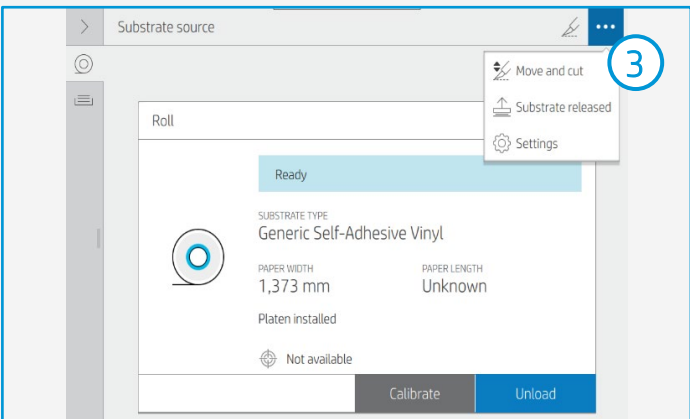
Substrate source

•••

3

Move and cut

Substrate released

Settings

Roll

Ready

SUBSTRATE TYPE
Generic Self-Adhesive Vinyl

PAPER WIDTH
1,373 mm

PAPER LENGTH
Unknown

Platen installed

Not available

Calibrate

Unload